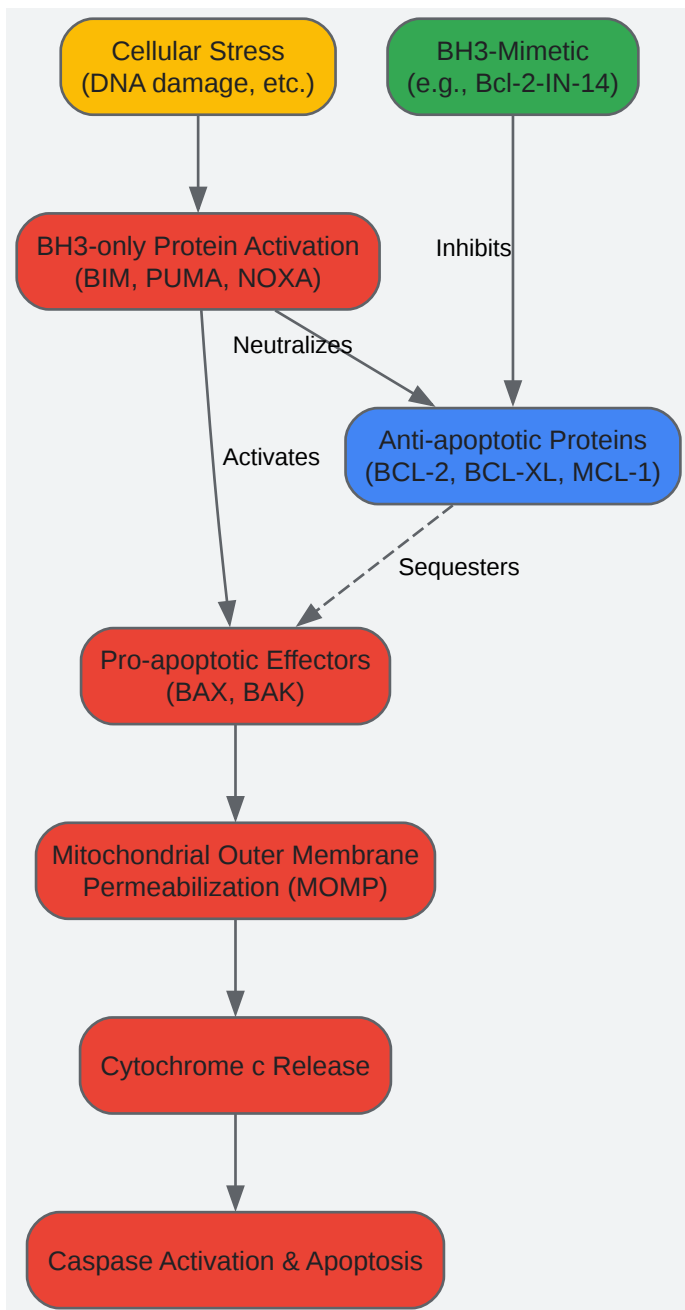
Cellular Stress
(DNA damage, etc.)

BH3-Mimetic
(e.g., Bcl-2-IN-14)

BH3-only Protein Activation
(BIM, PUMA, NOXA)

Inhibits

Neutralizes

Anti-apoptotic Proteins
(BCL-2, BCL-XL, MCL-1)

Activates

Sequesters

Pro-apoptotic Effectors
(BAX, BAK)

Mitochondrial Outer Membrane Permeabilization (MOMP)

Cytochrome c Release

Caspase Activation & Apoptosis